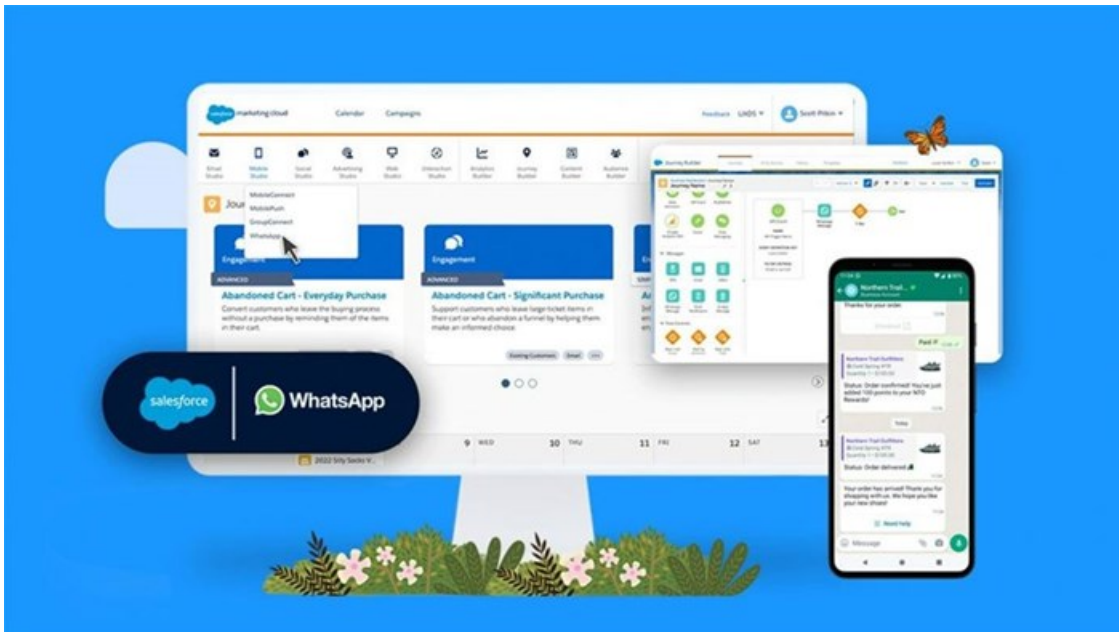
salesforce marketing cloud

Calendar Campaigns

Feedback UXDS Scott Pitkin

Email Studio Mobile Studio Social Studio Advertising Studio Web Studio Interaction Studio Analytics Builder Journey Builder Content Builder Audience Builder

MobileConnect
MobilePush
GroupConnect
WhatsApp

Jou

Engagement
ADVANCED
Abandoned Cart - Everyday Purchase
Convert customers who leave the buying process without a purchase by reminding them of the items in their cart.

Engagement
ADVANCED
Abandoned Cart - Significant Purchase
Support customers who leave large-ticket items in their cart or who abandon a funnel by helping them make an informed choice.

Existing Customers Email

salesforce
WhatsApp

9 WED 10 THU 11 FRI 12 SAT 13

2022 Silly Socks V...

Journey Builder

Northern Trail Outfitters
Thanks for your order
Paid !!
Northern Trail Outfitters
Status: Order confirmed! You've just added 100 points to your NTO Rewards!
Today
Northern Trail Outfitters
Status: Order delivered
Your order has arrived! Thank you for shopping with us. We hope you like your new shoes!
Need help
Message